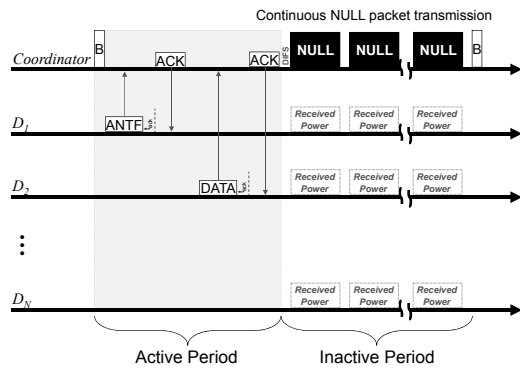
Continuous NULL packet transmission

Coordinator B ACK ACK DIFS NULL NULL NULL B

$D_1$ ANTF $t_{ab}$ Received Power Received Power Received Power

$D_2$ DATA $t_{ab}$ Received Power Received Power Received Power

⋮

$D_N$ Received Power Received Power Received Power

Active Period Inactive Period